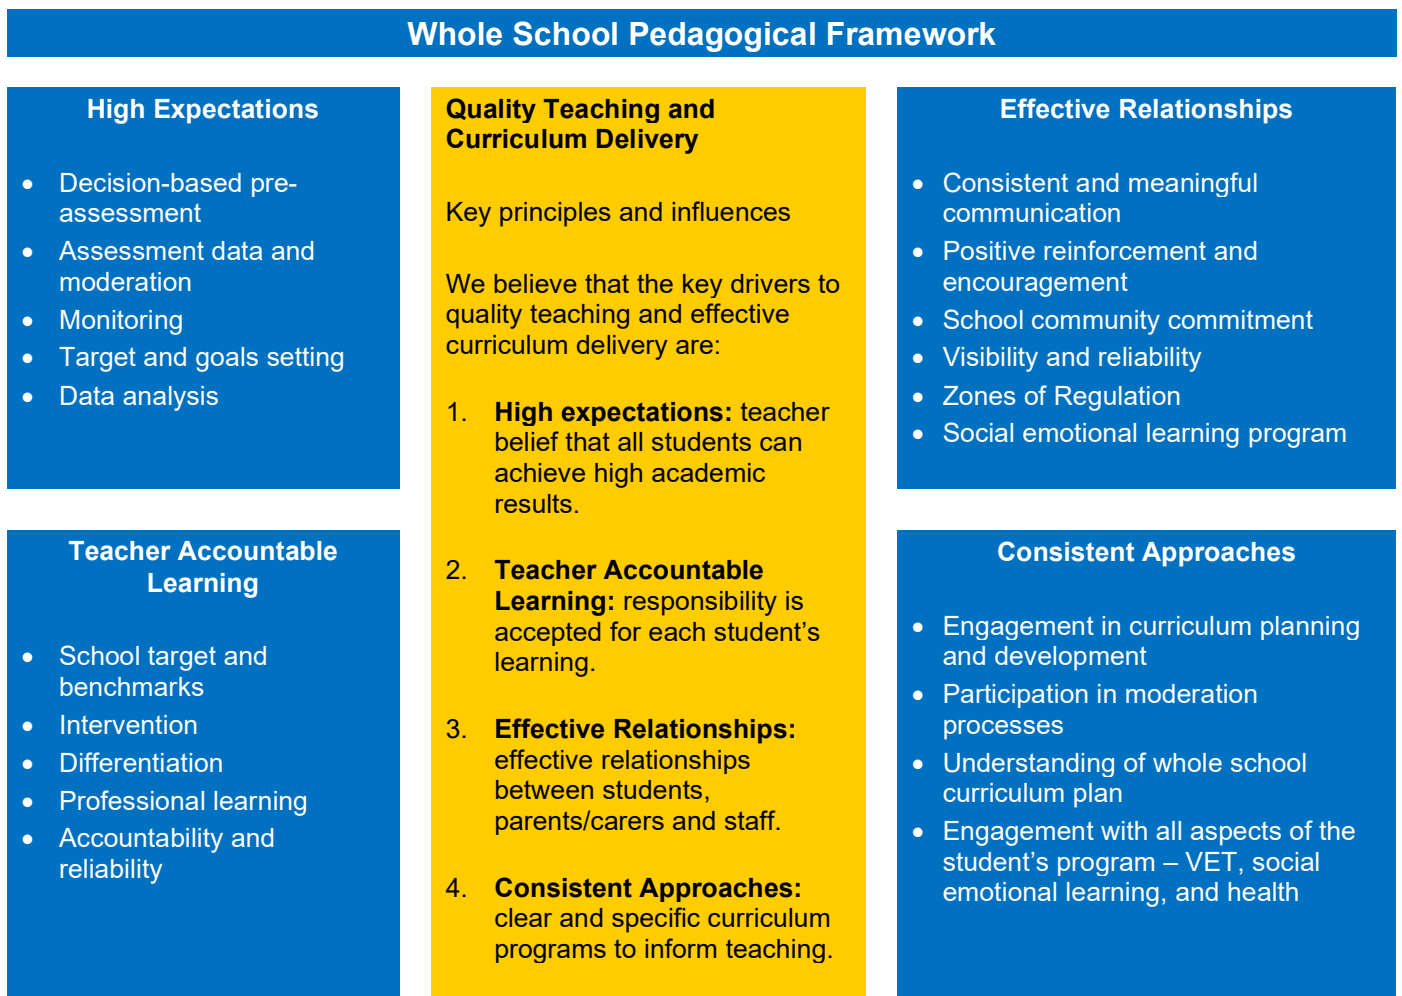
Whole School Pedagogical Framework

High Expectations

- Decision-based pre-assessment
- Assessment data and moderation
- Monitoring
- Target and goals setting
- Data analysis

Teacher Accountable Learning

- School target and benchmarks
- Intervention
- Differentiation
- Professional learning
- Accountability and reliability

Quality Teaching and Curriculum Delivery

Key principles and influences

We believe that the key drivers to quality teaching and effective curriculum delivery are:

1. **High expectations:** teacher belief that all students can achieve high academic results.

2. **Teacher Accountable Learning:** responsibility is accepted for each student's learning.

3. **Effective Relationships:** effective relationships between students, parents/carers and staff.

4. **Consistent Approaches:** clear and specific curriculum programs to inform teaching.

Effective Relationships

- Consistent and meaningful communication
- Positive reinforcement and encouragement
- School community commitment
- Visibility and reliability
- Zones of Regulation
- Social emotional learning program

Consistent Approaches

- Engagement in curriculum planning and development
- Participation in moderation processes
- Understanding of whole school curriculum plan
- Engagement with all aspects of the student's program – VET, social emotional learning, and health